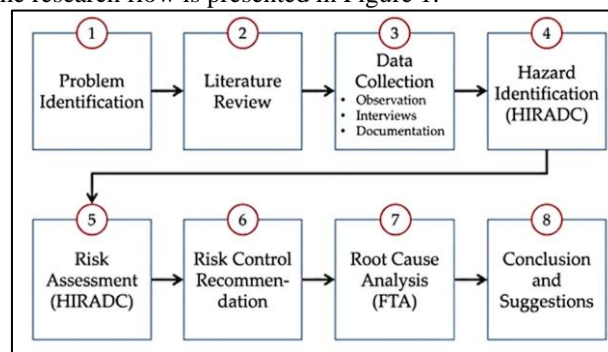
he research flow is presented in Figure 1.

1
Problem Identification

2
Literature Review

3
Data Collection
• Observation
• Interviews
• Documentation

4
Hazard Identification (HIRADC)

5
Risk Assessment (HIRADC)

6
Risk Control Recommendation

7
Root Cause Analysis (FTA)

8
Conclusion and Suggestions